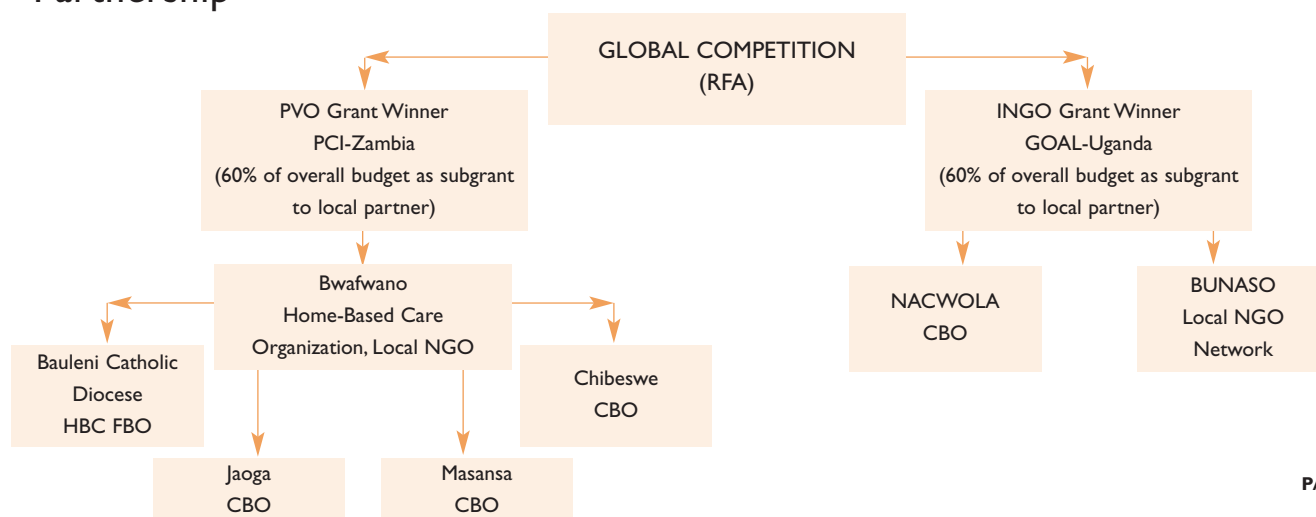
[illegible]

GLOBAL COMPETITION (RFA)

PVO Grant Winner
PCI-Zambia
(60% of overall budget as subgrant to local partner)

INGO Grant Winner
GOAL-Uganda
(60% of overall budget as subgrant to local partner)

Bwafwano
Home-Based Care
Organization, Local NGO

NACWOLA
CBO

BUNASO
Local NGO
Network

Bauleni Catholic
Diocese
HBC FBO

Chibeswe
CBO

Jaoga
CBO

Masansa
CBO

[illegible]